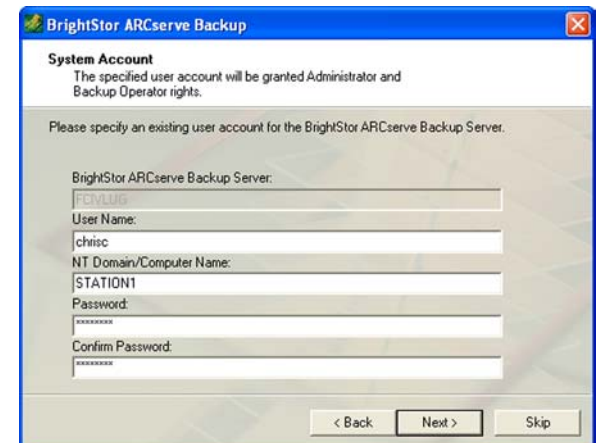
BrightStor ARCserve Backup

System Account
The specified user account will be granted Administrator and Backup Operator rights.

Please specify an existing user account for the BrightStor ARCserve Backup Server.

BrightStor ARCserve Backup Server:
FCIVLUG
User Name:
chrisc
NT Domain/Computer Name:
STATION1
Password:
********
Confirm Password:
********

< Back
Next >
Skip